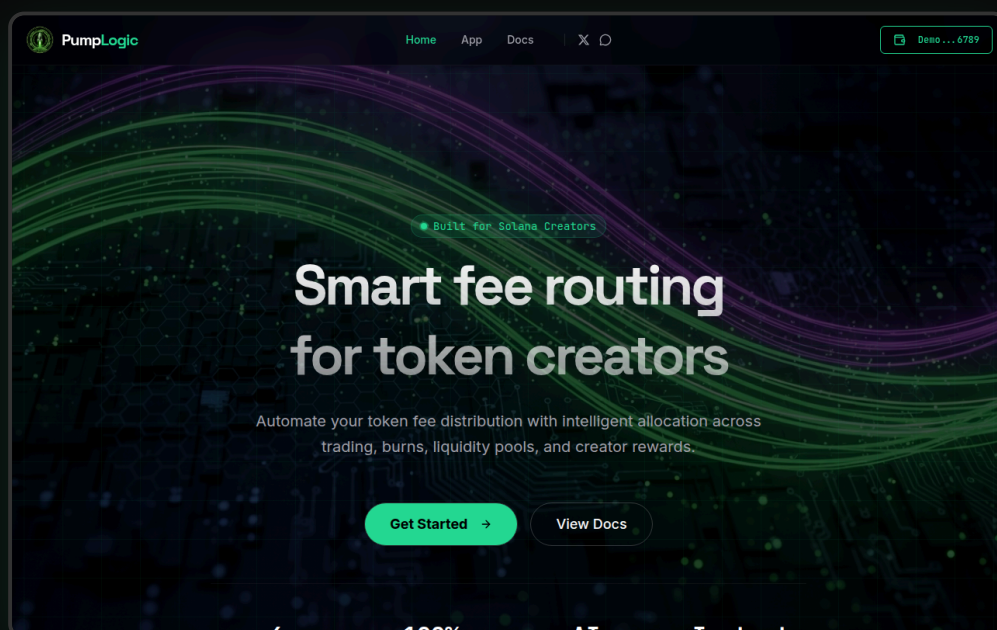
PumpLogic

Home App Docs

Demo...6789

Built for Solana Creators

Smart fee routing for token creators

Automate your token fee distribution with intelligent allocation across trading, burns, liquidity pools, and creator rewards.

Get Started →

View Docs

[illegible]